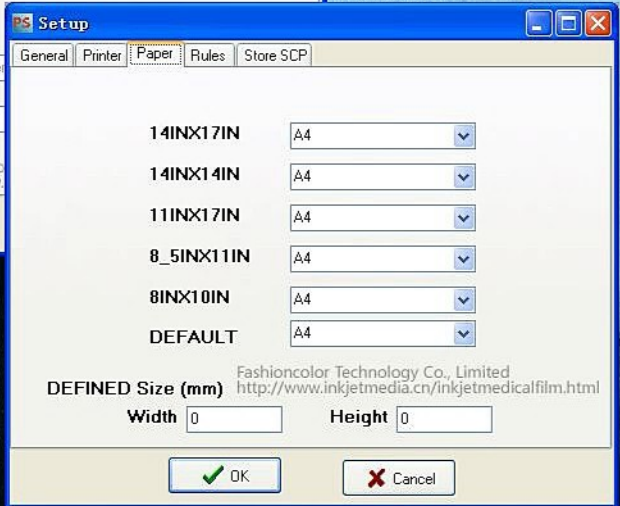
PS Setup

General | Printer | Paper | Rules | Store SCP

14INX17IN A4
14INX14IN A4
11INX17IN A4
8_5INX11IN A4
8INX10IN A4
DEFAULT A4

Fashioncolor Technology Co., Limited
http://www.inkjetmedia.cn/inkjetmedicalfilm.html

DEFINED Size (mm)
Width 0 Height 0

OK Cancel